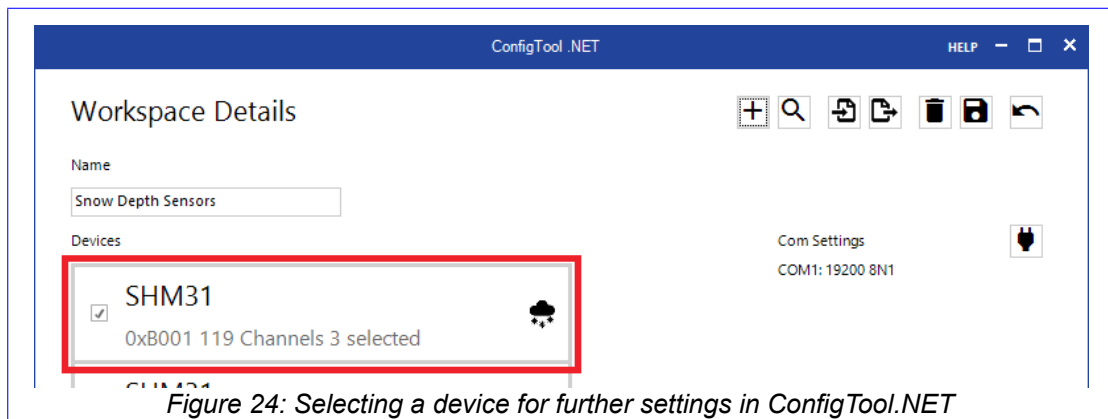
ConfigTool .NET

HELP

Workspace Details

Name

Snow Depth Sensors

Devices

Com Settings

COM1: 19200 8N1

SHM31

0xB001 119 Channels 3 selected

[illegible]

Figure 24: Selecting a device for further settings in ConfigTool.NET